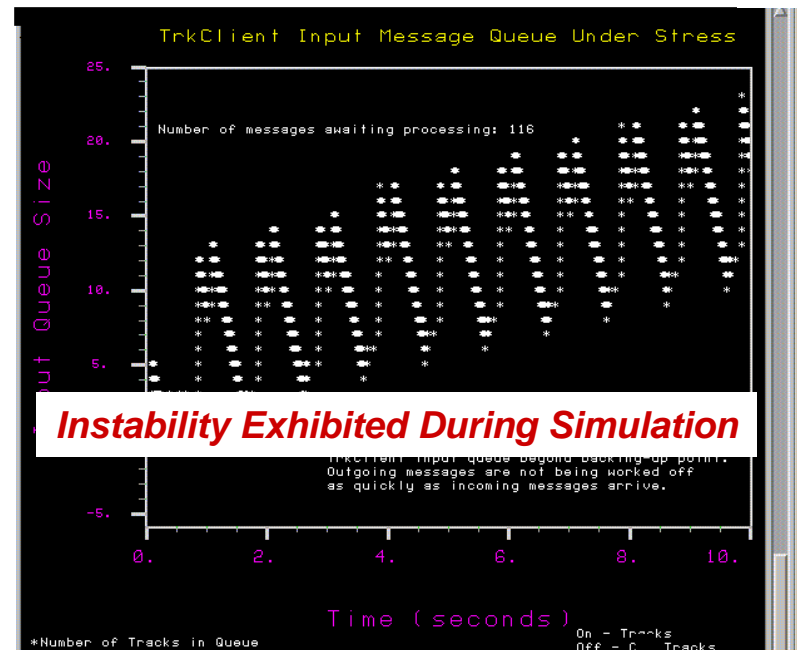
TrkClient Input Message Queue Under Stress

25.

20.

15.

10.

5.

-5.

Number of messages awaiting processing: 116

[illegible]put Queue Size

Instability Exhibited During Simulation

TrkClient input queue beyond backing-up point.
Outgoing messages are not being worked off
as quickly as incoming messages arrive.

0. 2. 4. 6. 8. 10.

Time (seconds)

*Number of Tracks in Queue

On - Tracks
Off - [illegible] Tracks